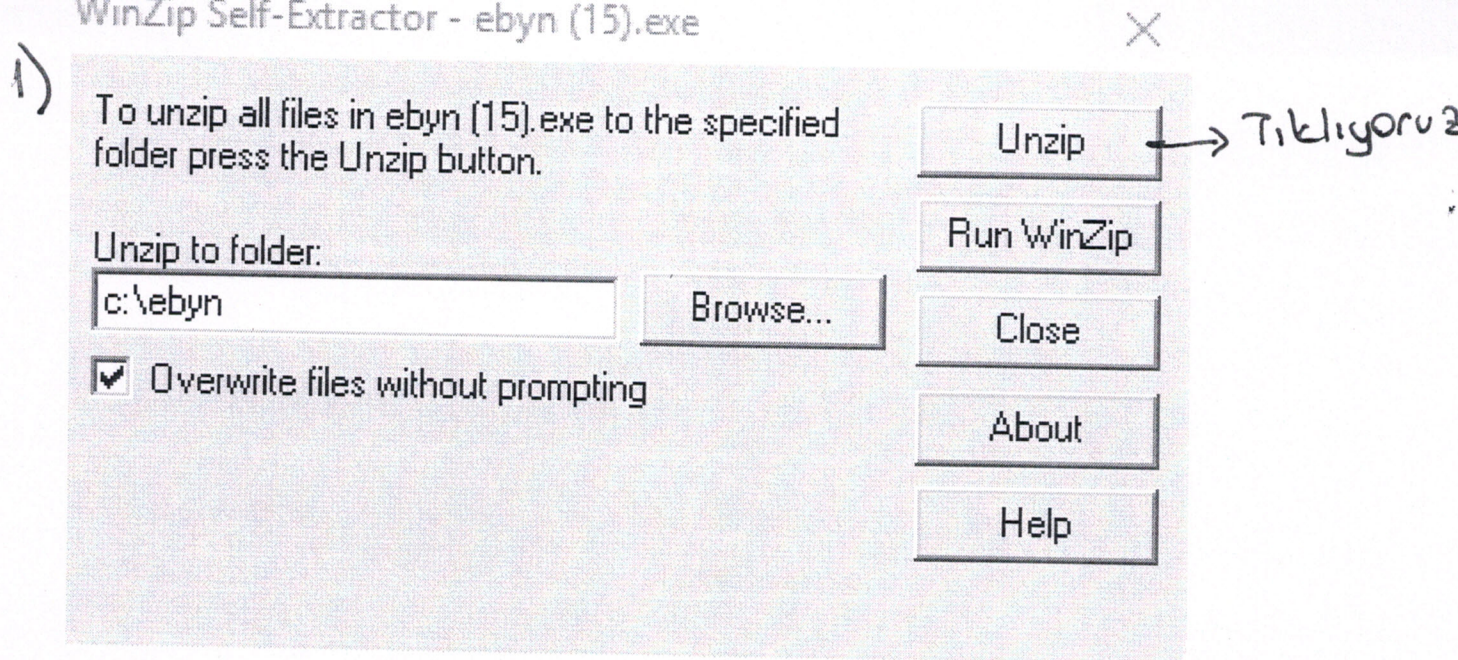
WinZip Self-Extractor - ebyn (15).exe

1)

To unzip all files in ebyn (15).exe to the specified folder press the Unzip button.

Unzip to folder:
c:\ebyn
Browse...

Overwrite files without prompting

Unzip → Tıklıyoruz
Run WinZip
Close
About
Help